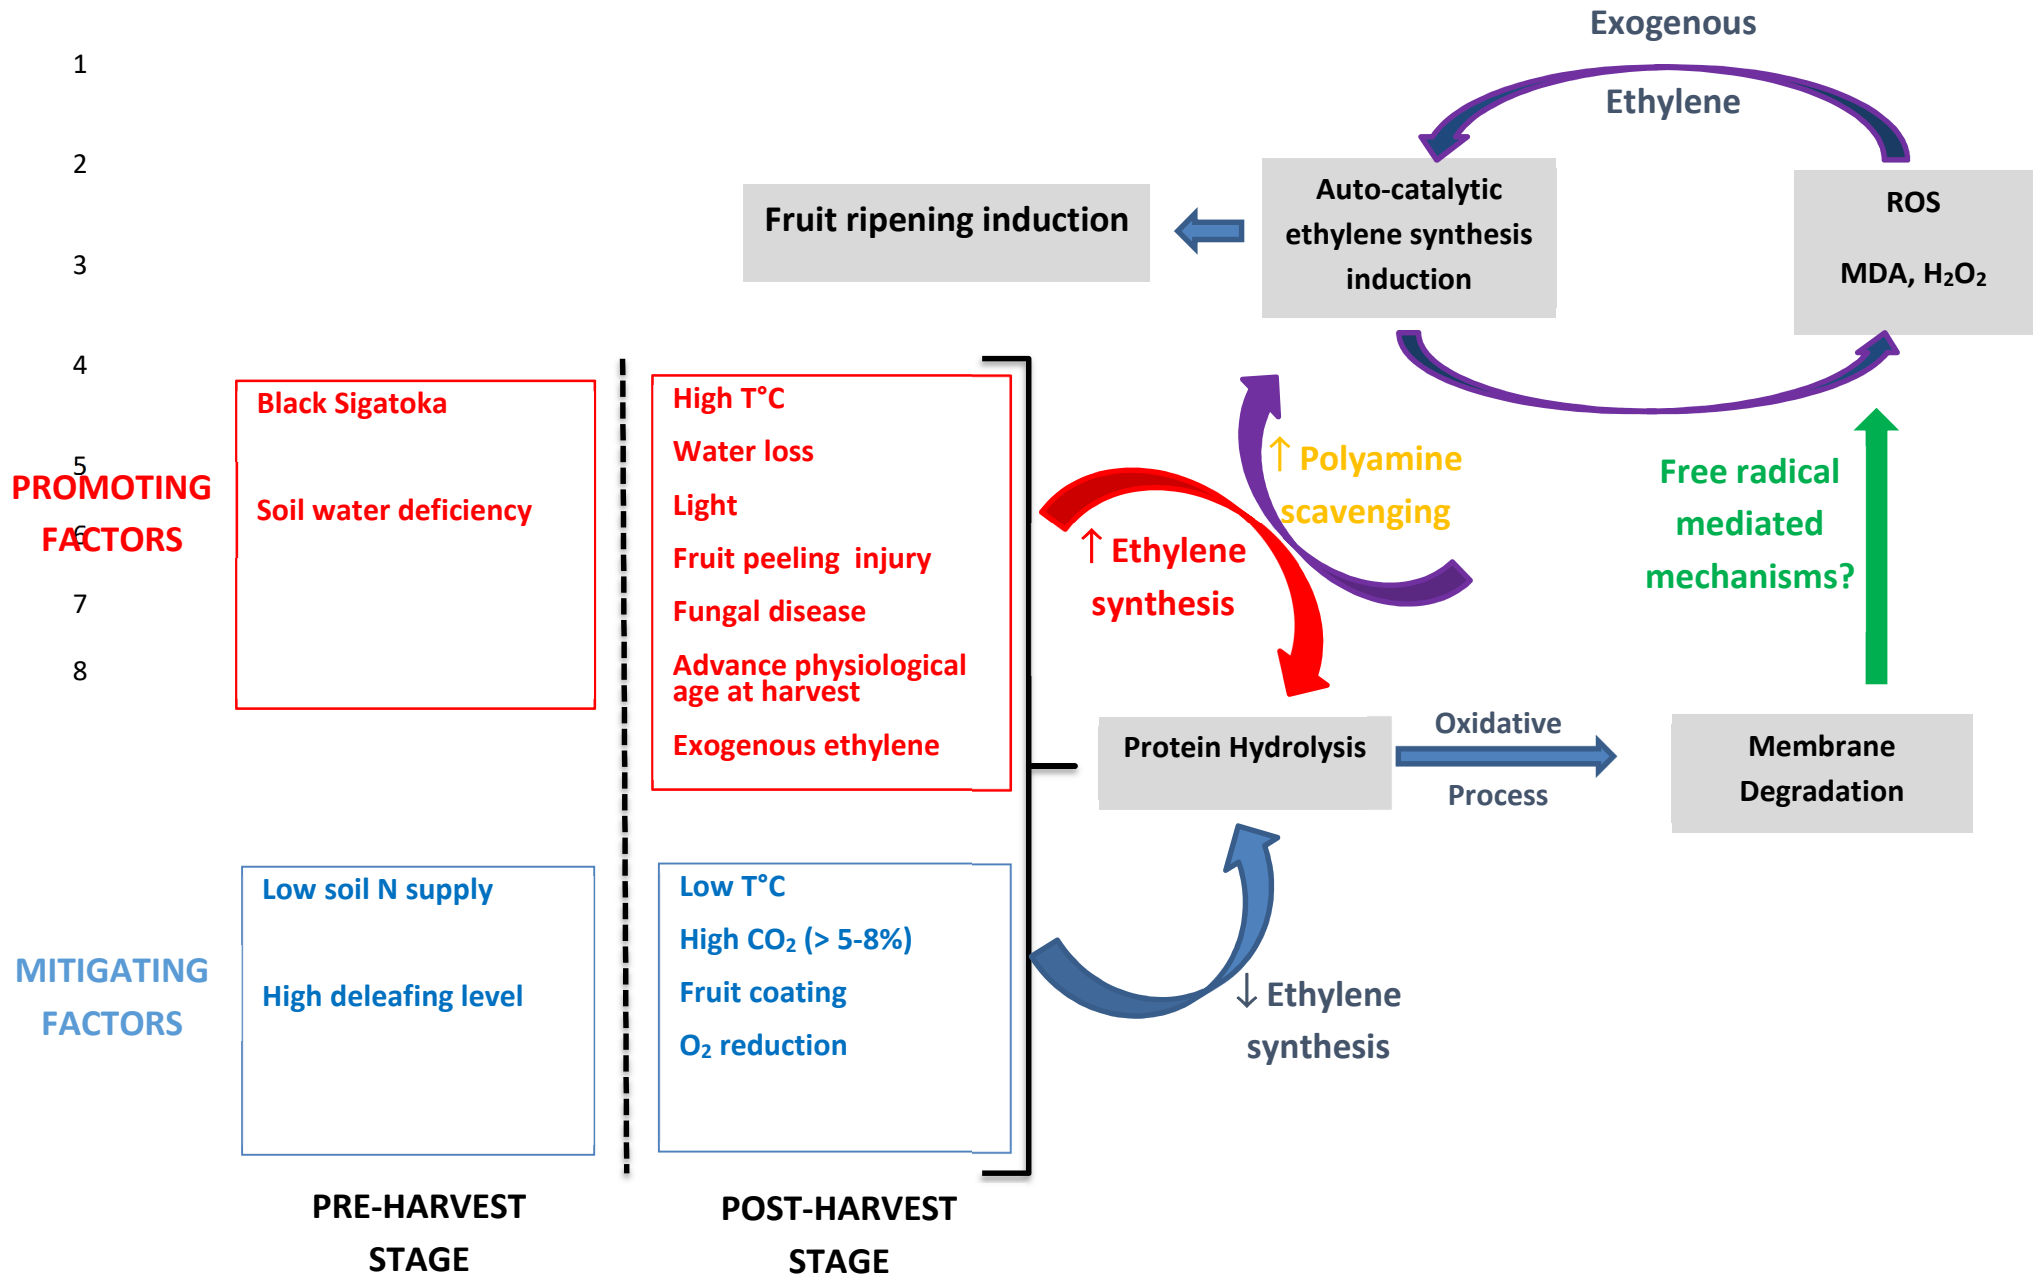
1

2

3

4

5

6

7

8

Exogenous

Ethylene

Fruit ripening induction

Auto-catalytic ethylene synthesis induction

ROS

MDA, $H_2O_2$

PROMOTING FACTORS

Black Sigatoka

Soil water deficiency

High T°C

Water loss

Light

Fruit peeling injury

Fungal disease

Advance physiological age at harvest

Exogenous ethylene

↑ Ethylene synthesis

↑ Polyamine scavenging

Free radical mediated mechanisms?

Protein Hydrolysis

Oxidative

Process

Membrane Degradation

MITIGATING FACTORS

Low soil N supply

High deleafing level

Low T°C

High $CO_2$ (> 5-8%)

Fruit coating

$O_2$ reduction

↓ Ethylene synthesis

PRE-HARVEST STAGE

POST-HARVEST STAGE